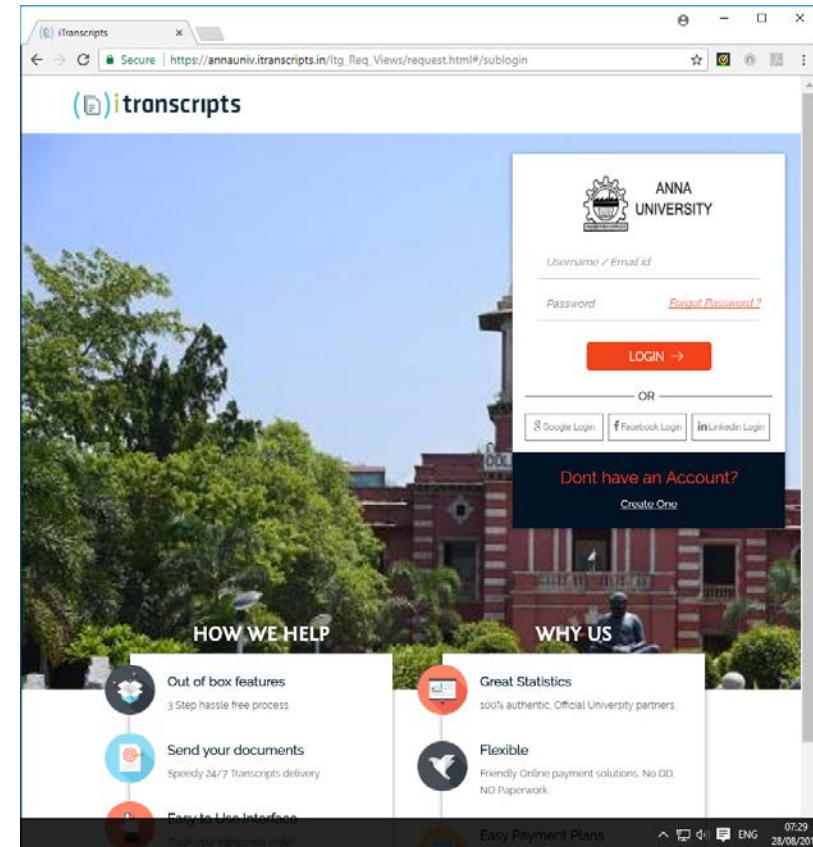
iTranscripts ×

Secure | https://annauniv.itranscripts.in/Itg_Req_Views/request.html#/sublogin

itranscripts

ANNA UNIVERSITY

Username / Email id

Password

Forgot Password ?

LOGIN →

OR

Google Login

Facebook Login

LinkedIn Login

Dont have an Account?

Create One

HOW WE HELP

Out of box features

3 Step hassle free process.

Send your documents

Speedy 24/7 Transcripts delivery

Easy to Use Interface

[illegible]

WHY US

Great Statistics

100% authentic, Official University partners.

Flexible

Friendly Online payment solutions, No DD, NO Paperwork.

Easy Payment Plans

ENG

07:29

28/08/201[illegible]